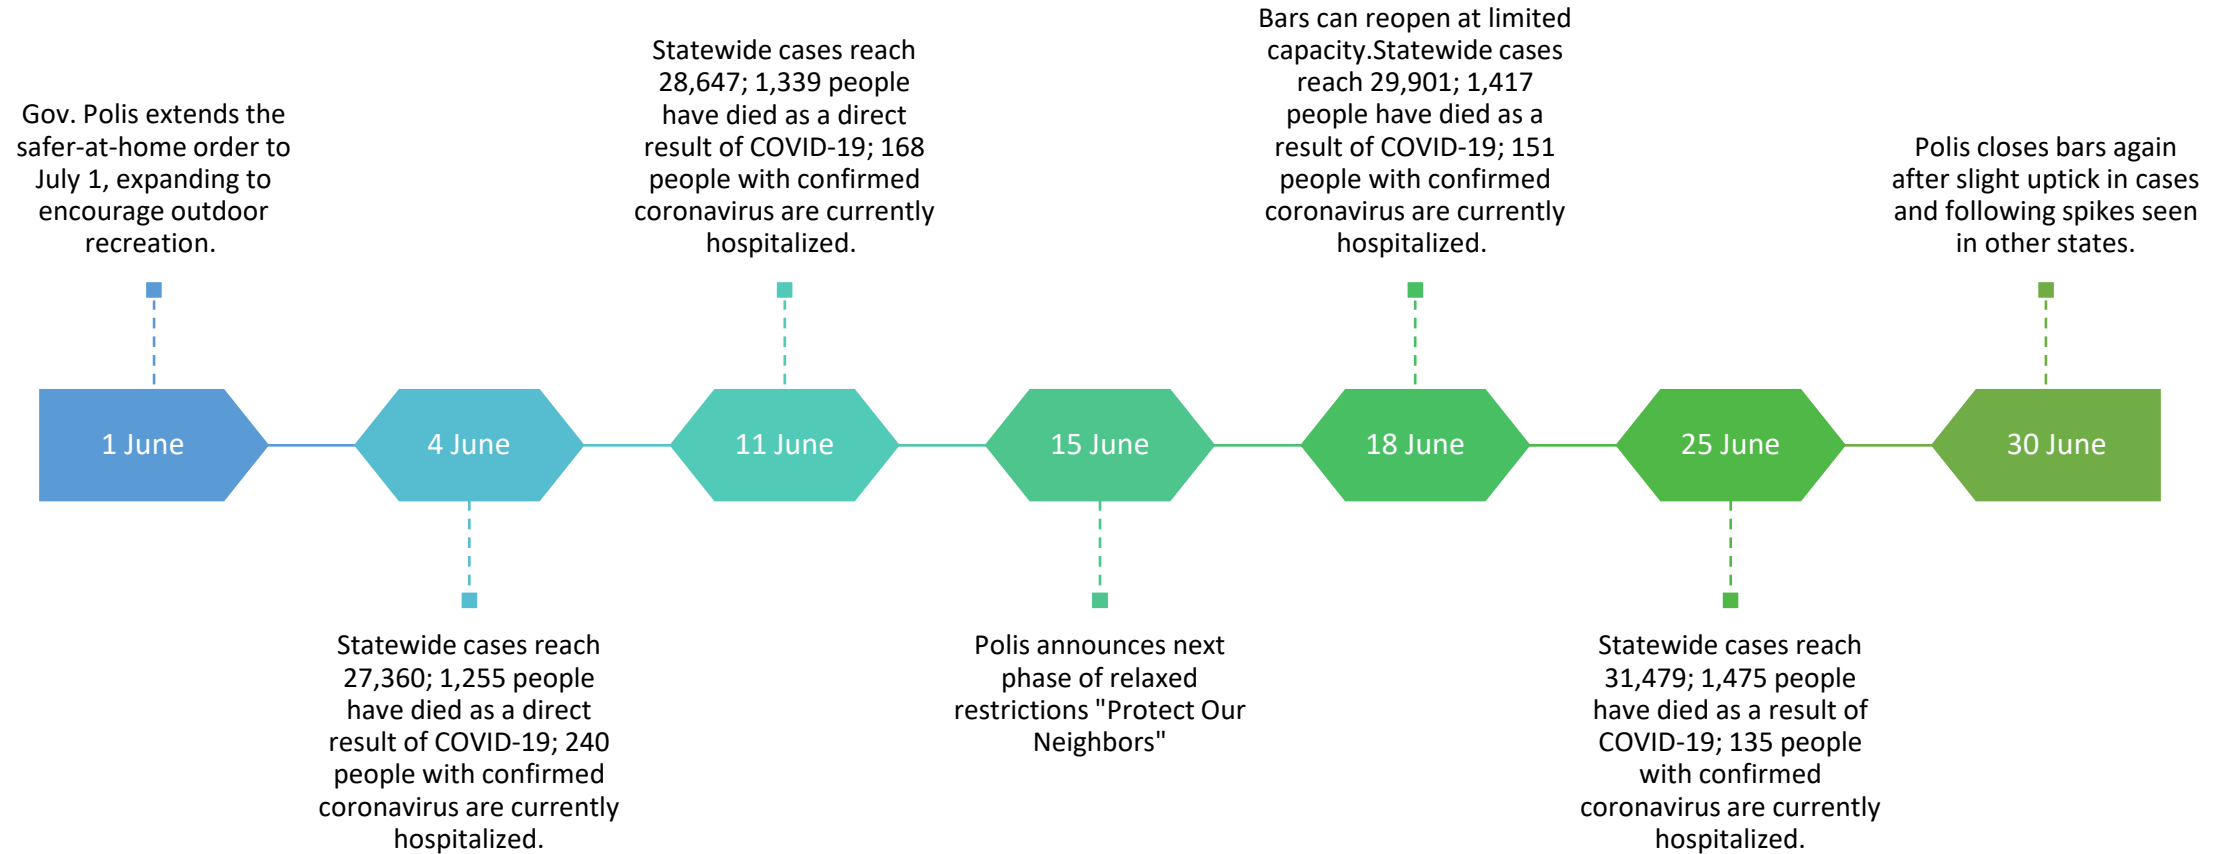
Gov. Polis extends the safer-at-home order to July 1, expanding to encourage outdoor recreation.

1 June

4 June

Statewide cases reach 27,360; 1,255 people have died as a direct result of COVID-19; 240 people with confirmed coronavirus are currently hospitalized.

Statewide cases reach 28,647; 1,339 people have died as a direct result of COVID-19; 168 people with confirmed coronavirus are currently hospitalized.

11 June

15 June

Polis announces next phase of relaxed restrictions "Protect Our Neighbors"

Bars can reopen at limited capacity.Statewide cases reach 29,901; 1,417 people have died as a result of COVID-19; 151 people with confirmed coronavirus are currently hospitalized.

18 June

25 June

Statewide cases reach 31,479; 1,475 people have died as a result of COVID-19; 135 people with confirmed coronavirus are currently hospitalized.

Polis closes bars again after slight uptick in cases and following spikes seen in other states.

30 June